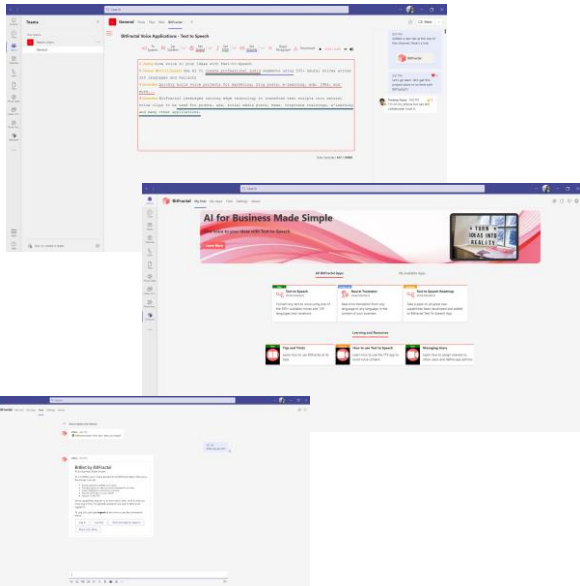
Teams

General

BitFractal Voice Applications - Text to Speech

Give voice to your ideas with Text-to-Speech

Voice Multilingual AI to create professional audio content using 570+ neural voices across 137 languages and variants

Quickly build voice products for marketing, blog posts, e-learning, ads, IVRs, and more.

BitFractal leverages cutting edge technology to transform text scripts into natural voice clips to be used for promos, ads, social media posts, news, corporate trainings, e-learning and many other applications.

BitFractal

AI for Business Made Simple

Give voice to your ideas with Text-to-Speech

Learn More

TURN IDEAS INTO REALITY

All BitFractal Apps

Text to Speech

Neural Translator

Text to Speech Desktop

Learning and Resources

Tips and Tricks

How to use Text to Speech

Messaging Guru

BitBot by BitFractal